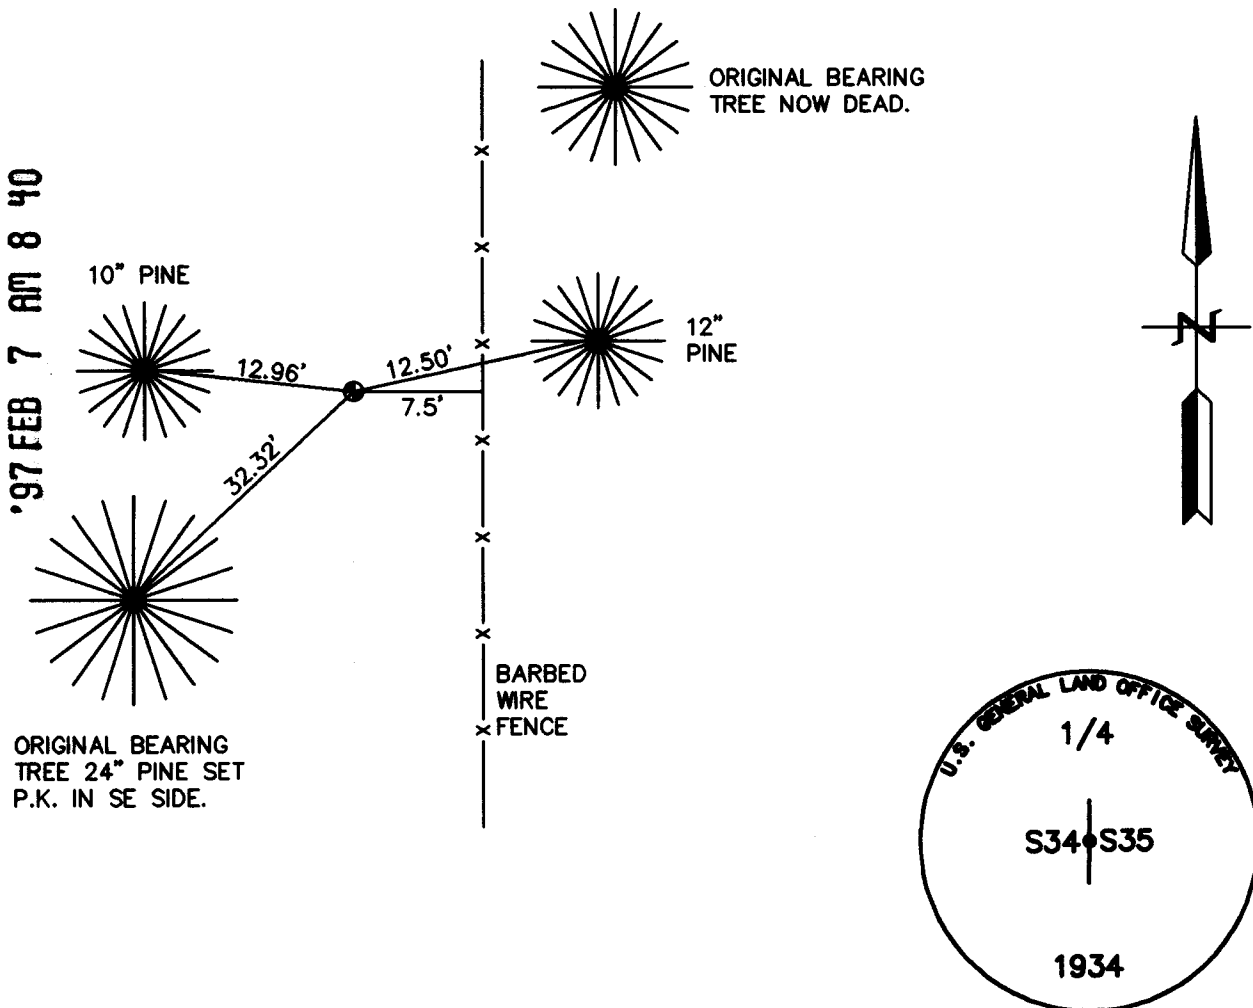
'97 FEB 7 AM 8 40

ORIGINAL BEARING TREE NOW DEAD.

10" PINE

12.96'

12.50'

7.5'

12" PINE

32.32'

N

BARBED WIRE FENCE

ORIGINAL BEARING TREE 24" PINE SET P.K. IN SE SIDE.

U.S. GENERAL LAND OFFICE SURVEY
1/4
S34 S35
1934